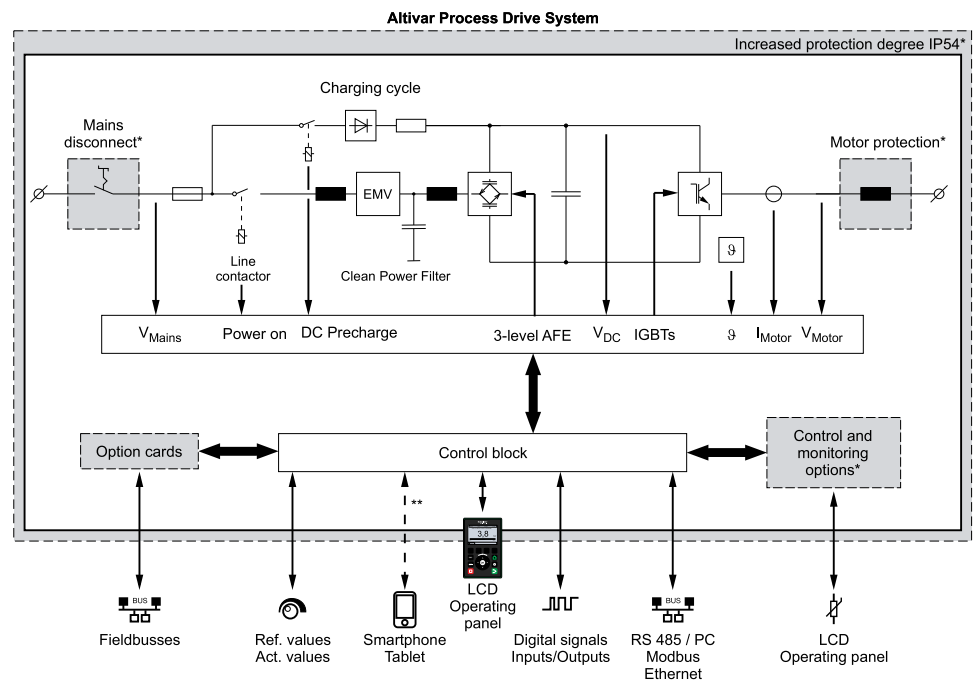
Altivar Process Drive System

Increased protection degree IP54*

Charging cycle

Mains disconnect*

Motor protection*

EMV

Line contactor

Clean Power Filter

$\vartheta$

$V_{Mains}$

Power on

DC Precharge

3-level AFE

$V_{DC}$

IGBTs

$\vartheta$

$I_{Motor}$

$V_{Motor}$

Option cards

Control block

Control and monitoring options*

**

3.8

BUS

BUS

Fieldbusses

Ref. values Act. values

Smartphone Tablet

LCD Operating panel

Digital signals Inputs/Outputs

RS 485 / PC Modbus Ethernet

LCD Operating panel